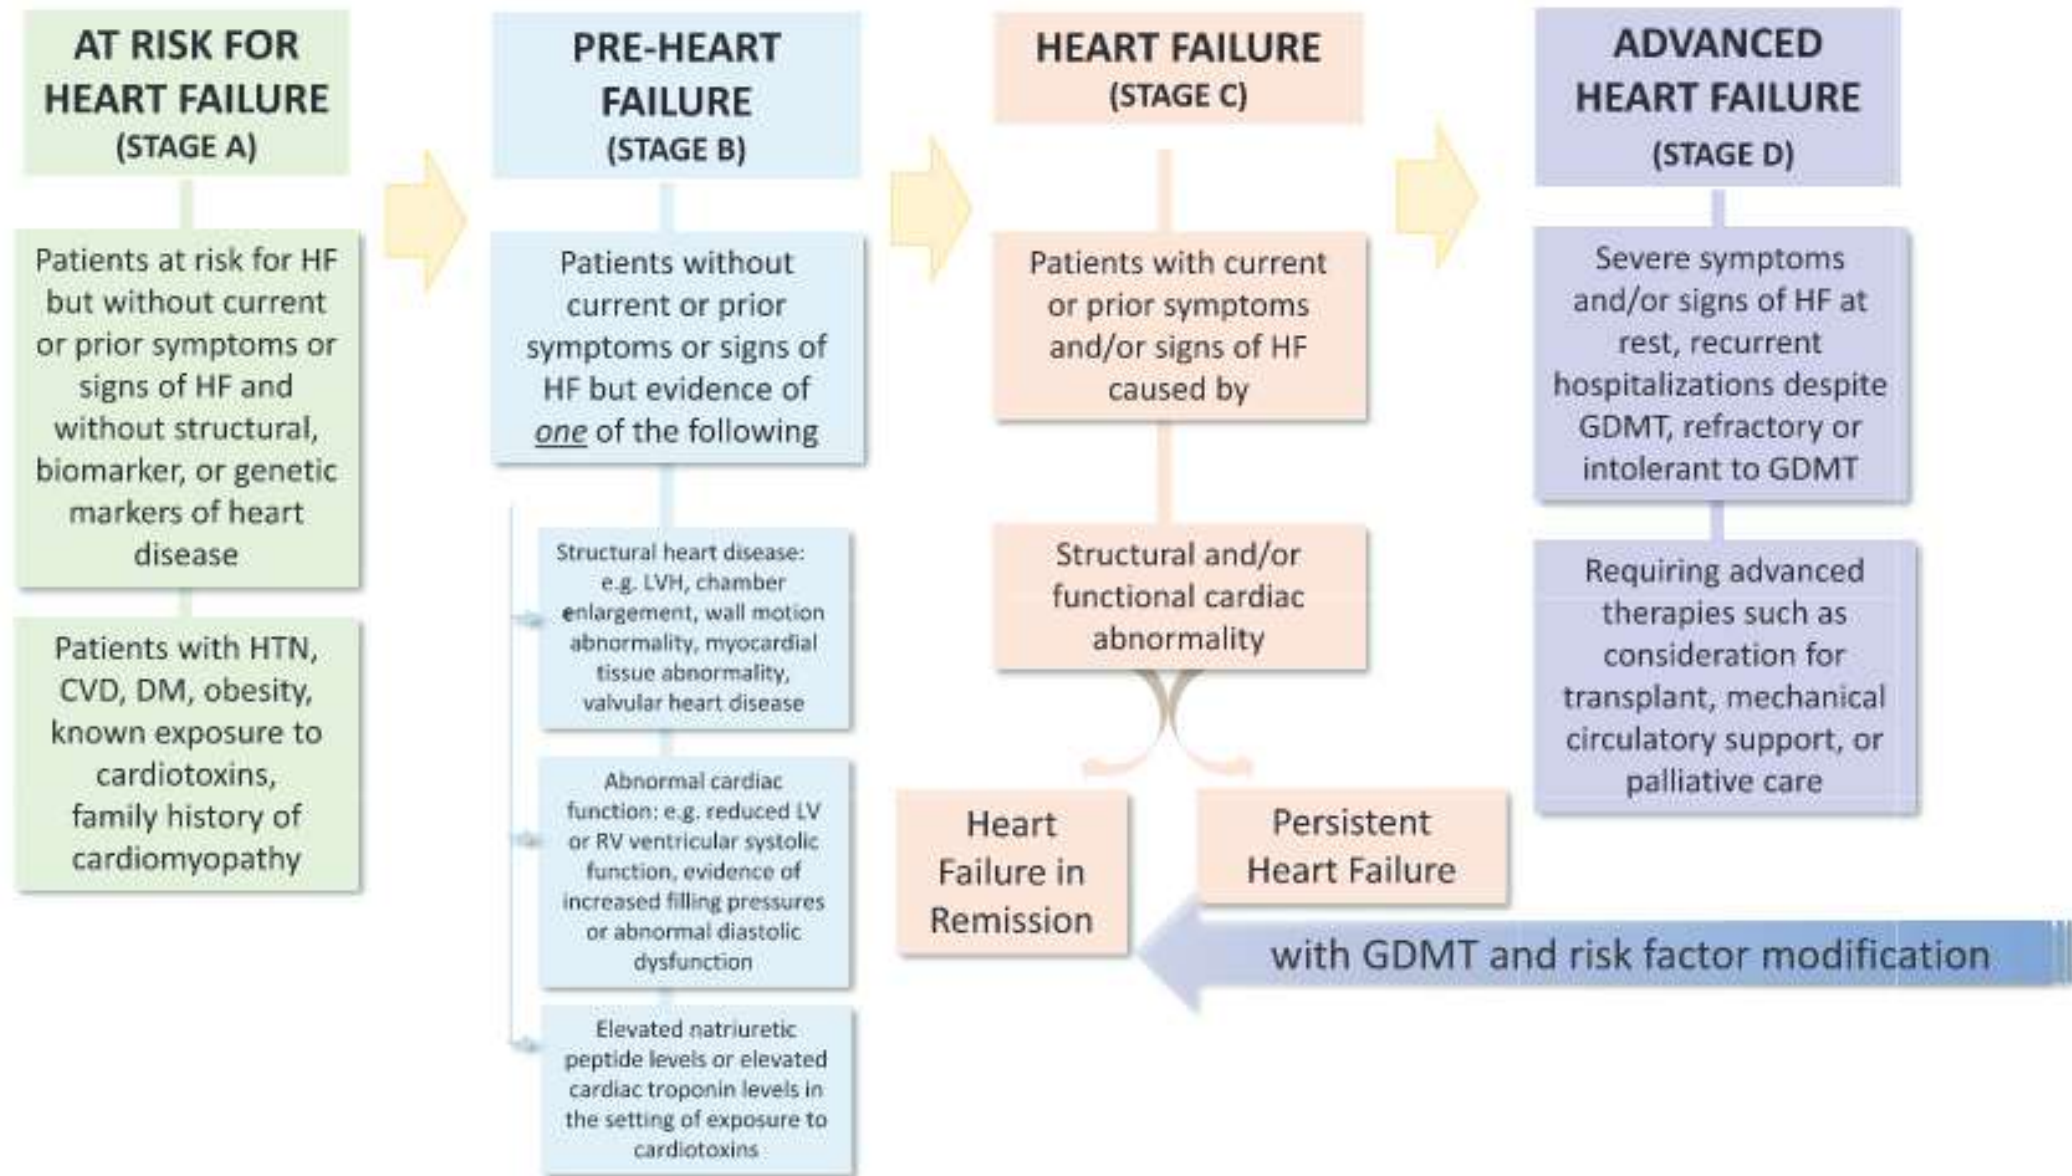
AT RISK FOR HEART FAILURE (STAGE A)

Patients at risk for HF but without current or prior symptoms or signs of HF and without structural, biomarker, or genetic markers of heart disease

Patients with HTN, CVD, DM, obesity, known exposure to cardiotoxins, family history of cardiomyopathy

PRE-HEART FAILURE (STAGE B)

Patients without current or prior symptoms or signs of HF but evidence of one of the following

Structural heart disease: e.g. LVH, chamber enlargement, wall motion abnormality, myocardial tissue abnormality, valvular heart disease

Abnormal cardiac function: e.g. reduced LV or RV ventricular systolic function, evidence of increased filling pressures or abnormal diastolic dysfunction

Elevated natriuretic peptide levels or elevated cardiac troponin levels in the setting of exposure to cardiotoxins

HEART FAILURE (STAGE C)

Patients with current or prior symptoms and/or signs of HF caused by

Structural and/or functional cardiac abnormality

Heart Failure in Remission

Persistent Heart Failure

with GDMT and risk factor modification

ADVANCED HEART FAILURE (STAGE D)

Severe symptoms and/or signs of HF at rest, recurrent hospitalizations despite GDMT, refractory or intolerant to GDMT

Requiring advanced therapies such as consideration for transplant, mechanical circulatory support, or palliative care